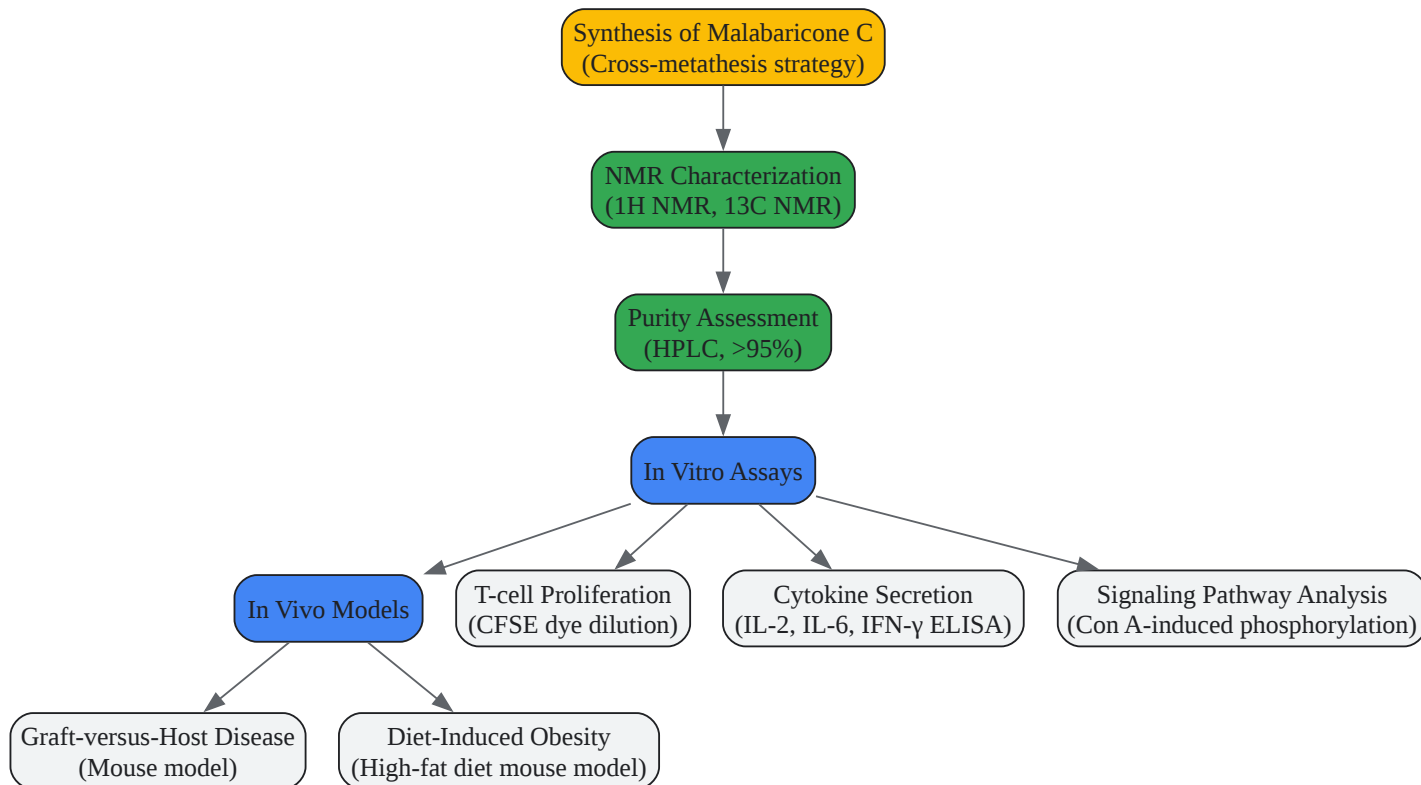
Synthesis of Malabaricone C
(Cross-metathesis strategy)

NMR Characterization
(1H NMR, 13C NMR)

Purity Assessment
(HPLC, >95%)

In Vitro Assays

In Vivo Models

T-cell Proliferation
(CFSE dye dilution)

Cytokine Secretion
(IL-2, IL-6, IFN-γ ELISA)

Signaling Pathway Analysis
(Con A-induced phosphorylation)

Graft-versus-Host Disease
(Mouse model)

Diet-Induced Obesity
(High-fat diet mouse model)